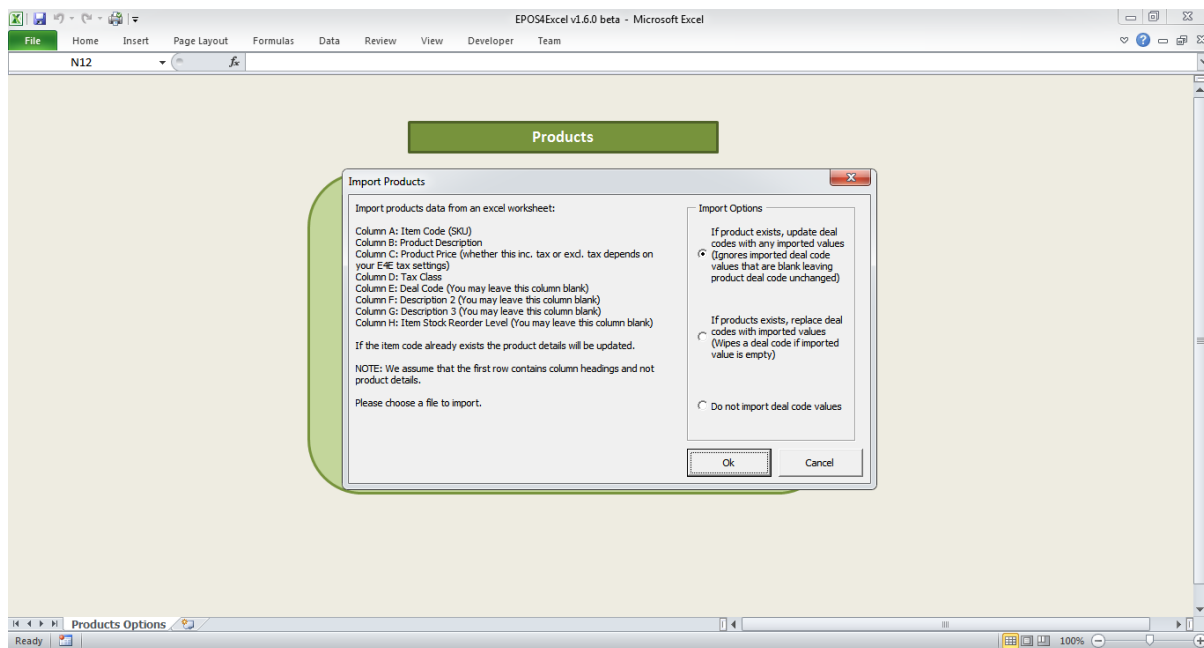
EPOS4Excel v1.6.0 beta - Microsoft Excel

File Home Insert Page Layout Formulas Data Review View Developer Team

N12 $f_x$

Products

Import Products

Import products data from an excel worksheet:

Column A: Item Code (SKU)
Column B: Product Description
Column C: Product Price (whether this inc. tax or excl. tax depends on your E4E tax settings)
Column D: Tax Class
Column E: Deal Code (You may leave this column blank)
Column F: Description 2 (You may leave this column blank)
Column G: Description 3 (You may leave this column blank)
Column H: Item Stock Reorder Level (You may leave this column blank)

If the item code already exists the product details will be updated.

NOTE: We assume that the first row contains column headings and not product details.

Please choose a file to import.

Import Options

If product exists, update deal codes with any imported values (Ignores imported deal code values that are blank leaving product deal code unchanged)

If products exists, replace deal codes with imported values (Wipes a deal code if imported value is empty)

Do not import deal code values

Ok

Cancel

Products Options

Ready

100%